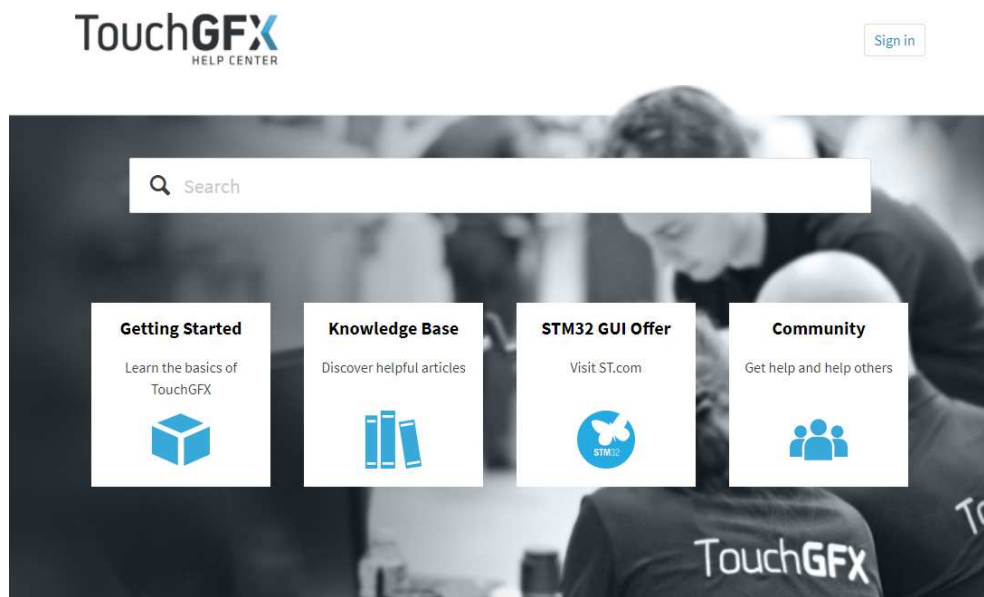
TouchGFX
HELP CENTER

Sign in

Search

Getting Started
Learn the basics of TouchGFX

Knowledge Base
Discover helpful articles

STM32 GUI Offer
Visit ST.com

STM32

Community
Get help and help others

TouchGFX

To